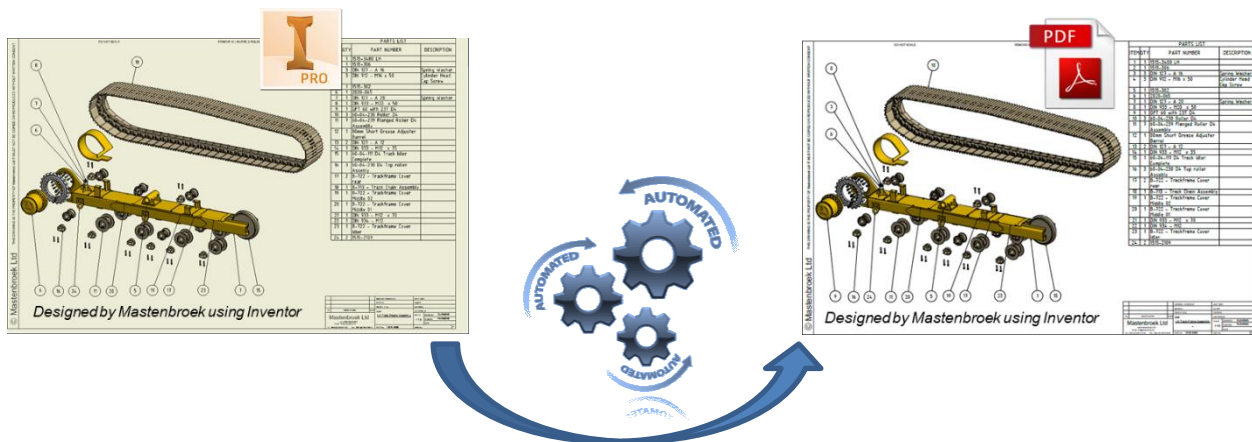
PRO

PARTS LIST

QTY PART NUMBER DESCRIPTION

8

10

7

6

Designed by Mastenbroek using Inventor

© Mastenbroek Ltd

Mastenbroek Ltd

AUTOMATED

AUTOMATED

AUTOMATED

PDF

PARTS LIST

PART NUMBER

8

10

7

6

Designed by Mastenbroek using Inventor

© Mastenbroek Ltd

Mastenbroek Ltd